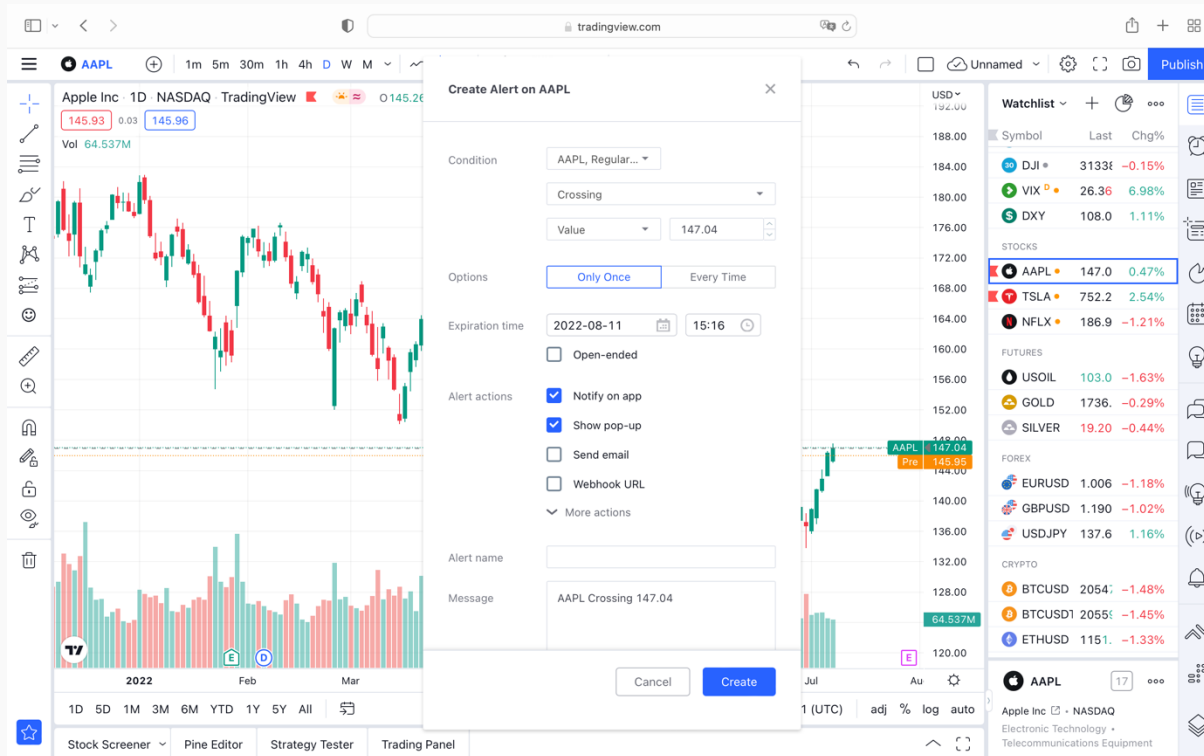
tradingview.com

AAPL 1m 5m 30m 1h 4h D W M Unnamed Publish

Apple Inc · 1D · NASDAQ · TradingView O145.26
145.93 0.03 145.96
Vol 64.537M

USD
188.00
184.00
180.00
176.00
172.00
168.00
164.00
160.00
156.00
152.00
148.00
144.00
140.00
136.00
132.00
128.00
124.00
120.00
AAPL 147.04
Pre 145.95
64.537M

2022 Feb Mar Jul Au

1D 5D 1M 3M 6M YTD 1Y 5Y All
1 (UTC) adj % log auto

Stock Screener Pine Editor Strategy Tester Trading Panel

Create Alert on AAPL

Condition AAPL, Regular...
Crossing
Value 147.04

Options Only Once Every Time

Expiration time 2022-08-11 15:16
Open-ended

Alert actions
Notify on app
Show pop-up
Send email
Webhook URL
More actions

Alert name

Message AAPL Crossing 147.04

Cancel Create

Watchlist
Symbol Last Chg%
DJI 31338 −0.15%
VIX 26.36 6.98%
DXY 108.0 1.11%
STOCKS
AAPL 147.0 0.47%
TSLA 752.2 2.54%
NFLX 186.9 −1.21%
FUTURES
USOIL 103.0 −1.63%
GOLD 1736. −0.29%
SILVER 19.20 −0.44%
FOREX
EURUSD 1.006 −1.18%
GBPUSD 1.190 −1.02%
USDJPY 137.6 1.16%
CRYPTO
BTCUSD 20547 −1.48%
BTCUSDT 20559 −1.45%
ETHUSD 1151. −1.33%

AAPL 17
Apple Inc NASDAQ
Electronic Technology
Telecommunications Equipment